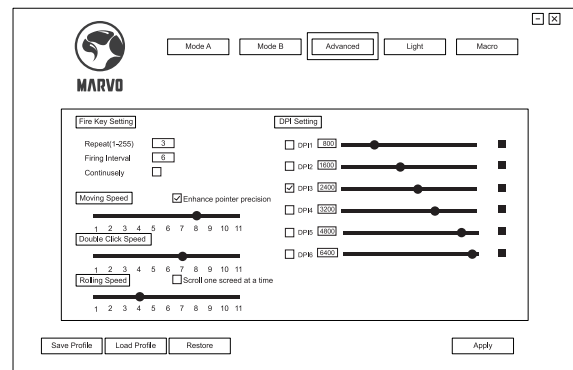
- ☒

MARVO

Mode A | Mode B | Advanced | Light | Macro

Fire Key Setting

Repeat(1-255) 3

Firing Interval 6

Continuesly

Moving Speed

Enhance pointer precision

1 2 3 4 5 6 7 8 9 10 11

Double Click Speed

1 2 3 4 5 6 7 8 9 10 11

Rolling Speed

Scroll one screed at a time

1 2 3 4 5 6 7 8 9 10 11

DPI Setting

DPI1 800

DPI2 1600

DPI3 2400

DPI4 3200

DPI5 4800

DPI6 6400

Save Profile | Load Profile | Restore | Apply